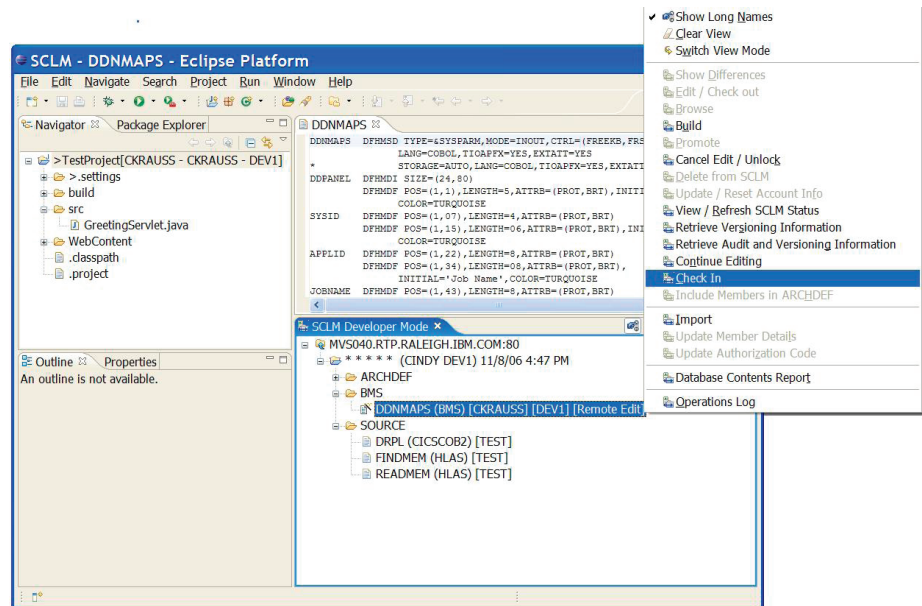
SCLM - DDNMAPS - Eclipse Platform

File Edit Navigate Search Project Run Window Help

Navigator Package Explorer

>TestProject[CKRAUSS - CKRAUSS - DEV1]
>.settings
build
src
GreetingServlet.java
WebContent
.classpath
.project

Outline Properties
An outline is not available.

DDNMAPS

DDNMAPS DFHMSD TYPE=&SYSPARM,MODE=INOUT,CTRL=(FREEKB,FRS
LANG=COBOL,TIOAPFX=YES,EXTATT=YES
* STORAGE=AUTO,LANG=COBOL,TIOAPFX=YES,EXTATT
DDPANEL DFHMDI SIZE=(24,80)
DFHMDF POS=(1,1),LENGTH=5,ATTRB=(PROT,BRT),INITI
COLOR=TURQUOISE
SYSID DFHMDF POS=(1,07),LENGTH=4,ATTRB=(PROT,BRT)
DFHMDF POS=(1,15),LENGTH=06,ATTRB=(PROT,BRT),INI
COLOR=TURQUOISE
APPLID DFHMDF POS=(1,22),LENGTH=8,ATTRB=(PROT,BRT)
DFHMDF POS=(1,34),LENGTH=08,ATTRB=(PROT,BRT),
INITIAL='Job Name',COLOR=TURQUOISE
JOBNAME DFHMDF POS=(1,43),LENGTH=8,ATTRB=(PROT,BRT)

SCLM Developer Mode

MVS040.RTP.RALEIGH.IBM.COM:80
* * * * * (CINDY DEV1) 11/8/06 4:47 PM
ARCHDEF
BMS
DDNMAPS (BMS) [CKRAUSS] [DEV1] [Remote Edit]
SOURCE
DRPL (CICSCOB2) [TEST]
FINDMEM (HLAS) [TEST]
READMEM (HLAS) [TEST]

Show Long Names
Clear View
Switch View Mode
Show Differences
Edit / Check out
Browse
Build
Promote
Cancel Edit / Unlock
Delete from SCLM
Update / Reset Account Info
View / Refresh SCLM Status
Retrieve Versioning Information
Retrieve Audit and Versioning Information
Continue Editing
Check In
Include Members in ARCHDEF
Import
Update Member Details
Update Authorization Code
Database Contents Report
Operations Log